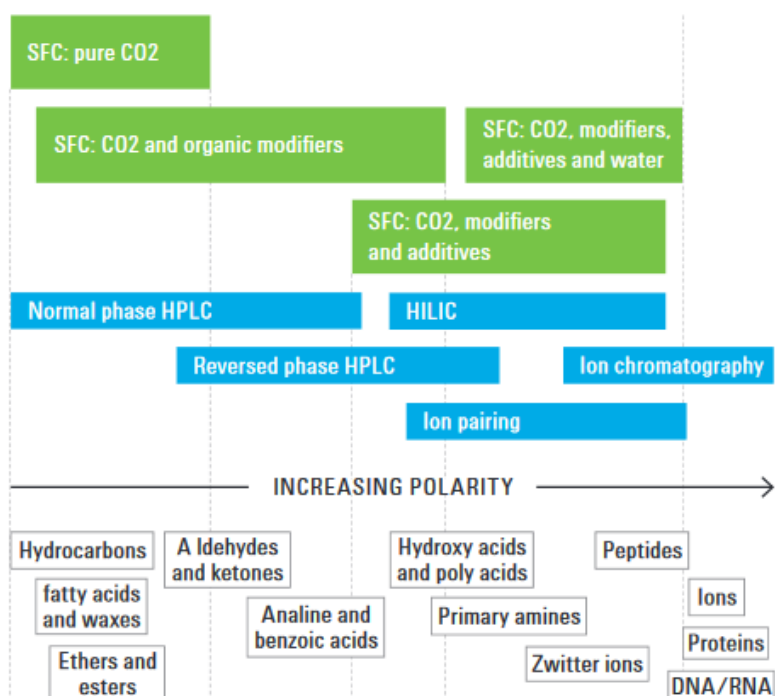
SFC: pure CO2

SFC: CO2 and organic modifiers

SFC: CO2, modifiers, additives and water

SFC: CO2, modifiers and additives

Normal phase HPLC

HILIC

Reversed phase HPLC

Ion chromatography

Ion pairing

INCREASING POLARITY

Hydrocarbons

A ldehydes and ketones

Hydroxy acids and poly acids

Peptides

fatty acids and waxes

Ions

Analine and benzoic acids

Primary amines

Proteins

Ethers and esters

Zwitter ions

DNA/RNA